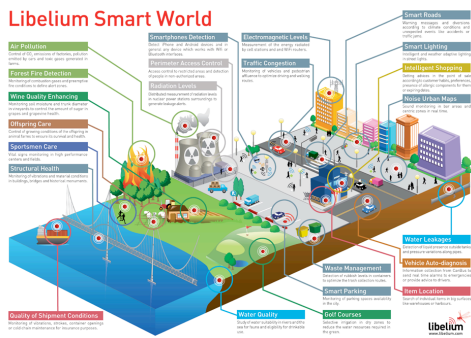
Libelium Smart World

Air Pollution
Control of CO₂ emissions of factories, pollution emitted by cars and toxic gases generated in farms.

Forest Fire Detection
Monitoring of combustion gases and preemptive fire conditions to define alert zones.

Wine Quality Enhancing
Monitoring soil moisture and trunk diameter in vineyards to control the amount of sugar in grapes and grapevine health.

Offspring Care
Control of growing conditions of the offspring in animal farms to ensure its survival and health.

Sportsmen Care
Vital signs monitoring in high performance centers and fields.

Structural Health
Monitoring of vibrations and material conditions in buildings, bridges and historical monuments.

Quality of Shipment Conditions
Monitoring of vibrations, strokes, container openings or cold chain maintenance for insurance purposes.

Smartphones Detection
Detect iPhone and Android devices and in general any device which works with WiFi or Bluetooth interfaces.

Perimeter Access Control
Access control to restricted areas and detection of people in non-authorized areas.

Radiation Levels
Distributed measurement of radiation levels in nuclear power stations surroundings to generate leakage alerts.

Electromagnetic Levels
Measurement of the energy radiated by cell stations and WiFi routers.

Traffic Congestion
Monitoring of vehicles and pedestrian affluence to optimize driving and walking routes.

Smart Roads
Warning messages and diversions according to climate conditions and unexpected events like accidents or traffic jams.

Smart Lighting
Intelligent and weather adaptive lighting in street lights.

Intelligent Shopping
Getting advices in the point of sale according to customer habits, preferences, presence of allergic components for them or expiring dates.

Noise Urban Maps
Sound monitoring in bar areas and centric zones in real time.

Water Leakages
Detection of liquid presence outside tanks and pressure variations along pipes.

Vehicle Auto-diagnosis
Information collection from CanBus to send real time alarms to emergencies or provide advice to drivers.

Item Location
Search of individual items in big surfaces like warehouses or harbours.

Waste Management
Detection of rubbish levels in containers to optimize the trash collection routes.

Smart Parking
Monitoring of parking spaces availability in the city.

Water Quality
Study of water suitability in rivers and the sea for fauna and eligibility for drinkable use.

Golf Courses
Selective irrigation in dry zones to reduce the water resources required in the green.

libelium
www.libelium.com